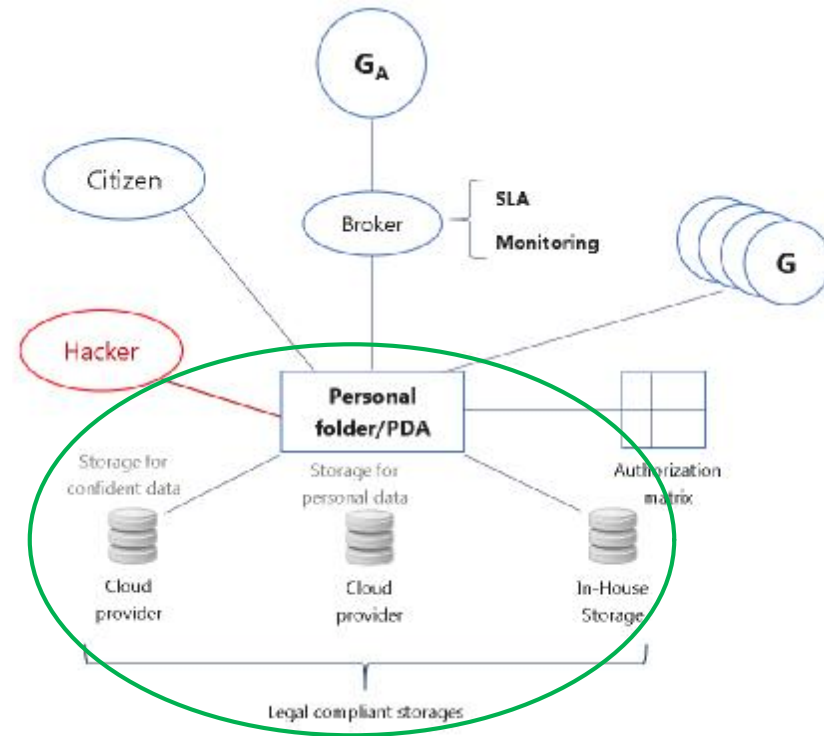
$G_A$

Citizen

Broker

SLA

Monitoring

G

Hacker

Personal folder/PDA

Storage for confident data

Storage for personal data

Authorization matrix

Cloud provider

Cloud provider

In-House Storage

Legal compliant storages